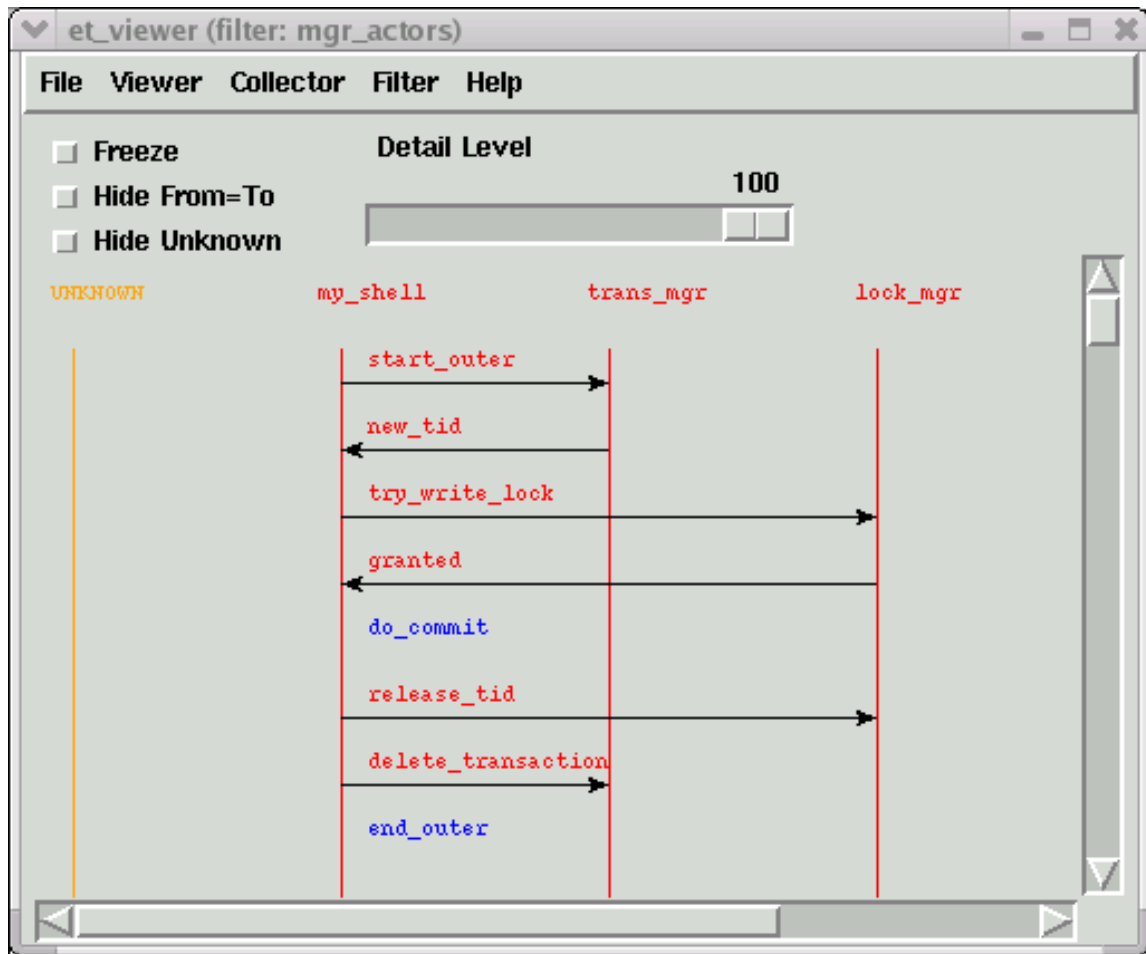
et_viewer (filter: mgr_actors)

File Viewer Collector Filter Help

Freeze
Hide From=To
Hide Unknown

Detail Level
100

UNKNOWN my_shell trans_mgr lock_mgr

start_outer
new_tid
try_write_lock
granted
do_commit
release_tid
delete_transaction
end_outer